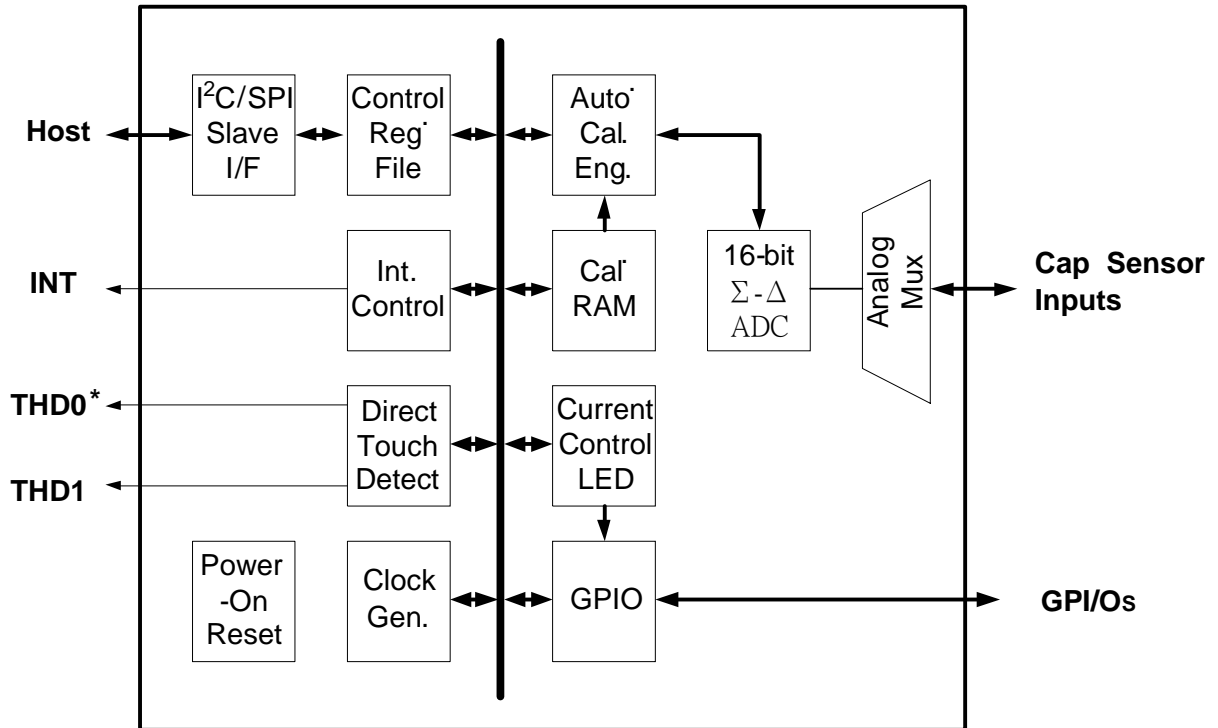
Host

$I^2C$/SPI Slave I/F

Control Reg File

Auto Cal. Eng.

INT

Int. Control

Cal RAM

16-bit $\Sigma$-$\Delta$ ADC

Analog Mux

Cap Sensor Inputs

THD0*

THD1

Direct Touch Detect

Current Control LED

Power -On Reset

Clock Gen.

GPIO

GPI/Os